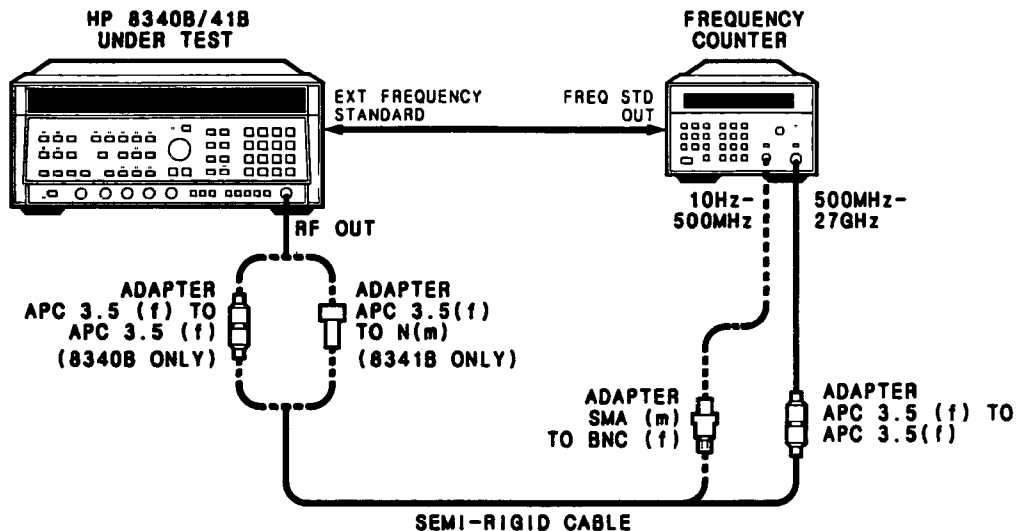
HP 8340B/41B
UNDER TEST

FREQUENCY
COUNTER

EXT FREQUENCY
STANDARD

FREQ STD
OUT

RF OUT

10Hz-
500MHz

500MHz-
27GHz

ADAPTER
APC 3.5 (f) TO
APC 3.5 (f)
(8340B ONLY)

ADAPTER
APC 3.5(f)
TO N(m)
(8341B ONLY)

ADAPTER
SMA (m)
TO BNC (f)

ADAPTER
APC 3.5 (f) TO
APC 3.5(f)

SEMI-RIGID CABLE